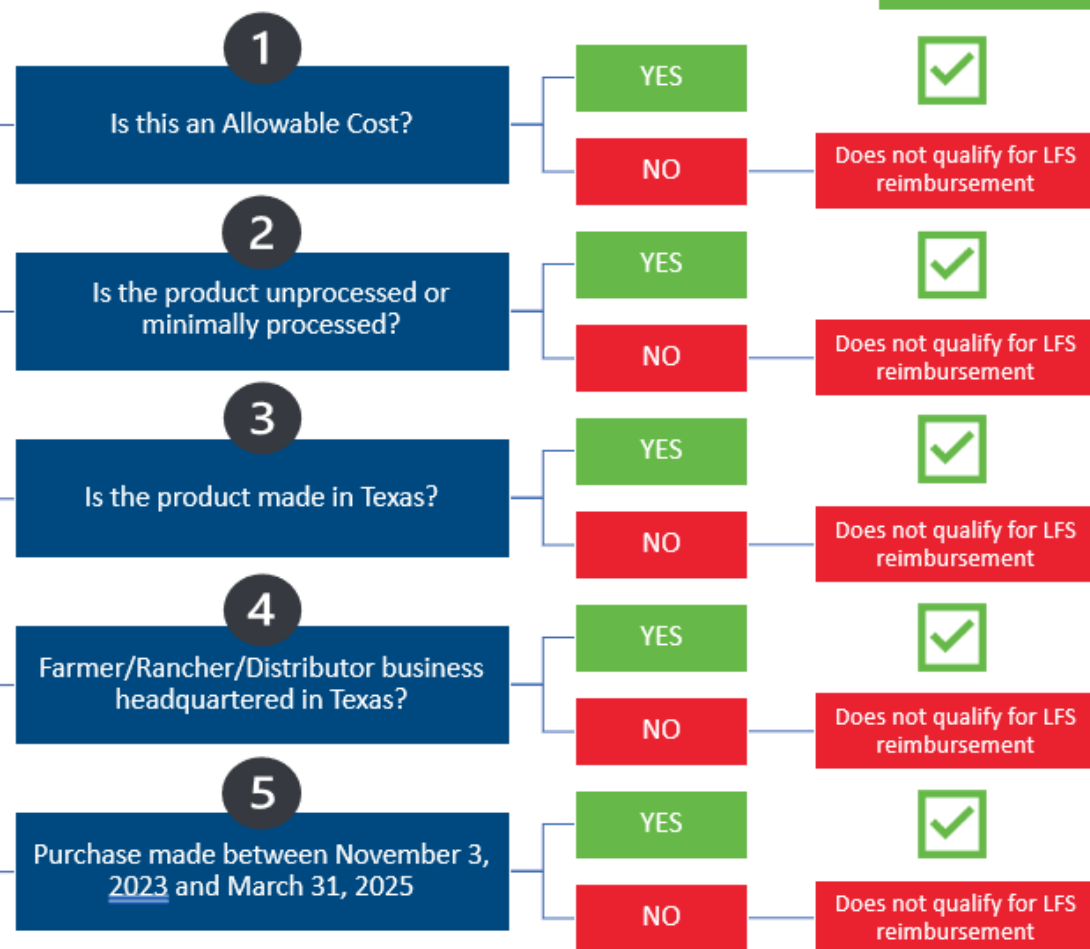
1

Is this an Allowable Cost?

YES

NO

Does not qualify for LFS reimbursement

2

Is the product unprocessed or minimally processed?

YES

NO

Does not qualify for LFS reimbursement

3

Is the product made in Texas?

YES

NO

Does not qualify for LFS reimbursement

4

Farmer/Rancher/Distributor business headquartered in Texas?

YES

NO

Does not qualify for LFS reimbursement

5

Purchase made between November 3, 2023 and March 31, 2025

YES

NO

Does not qualify for LFS reimbursement